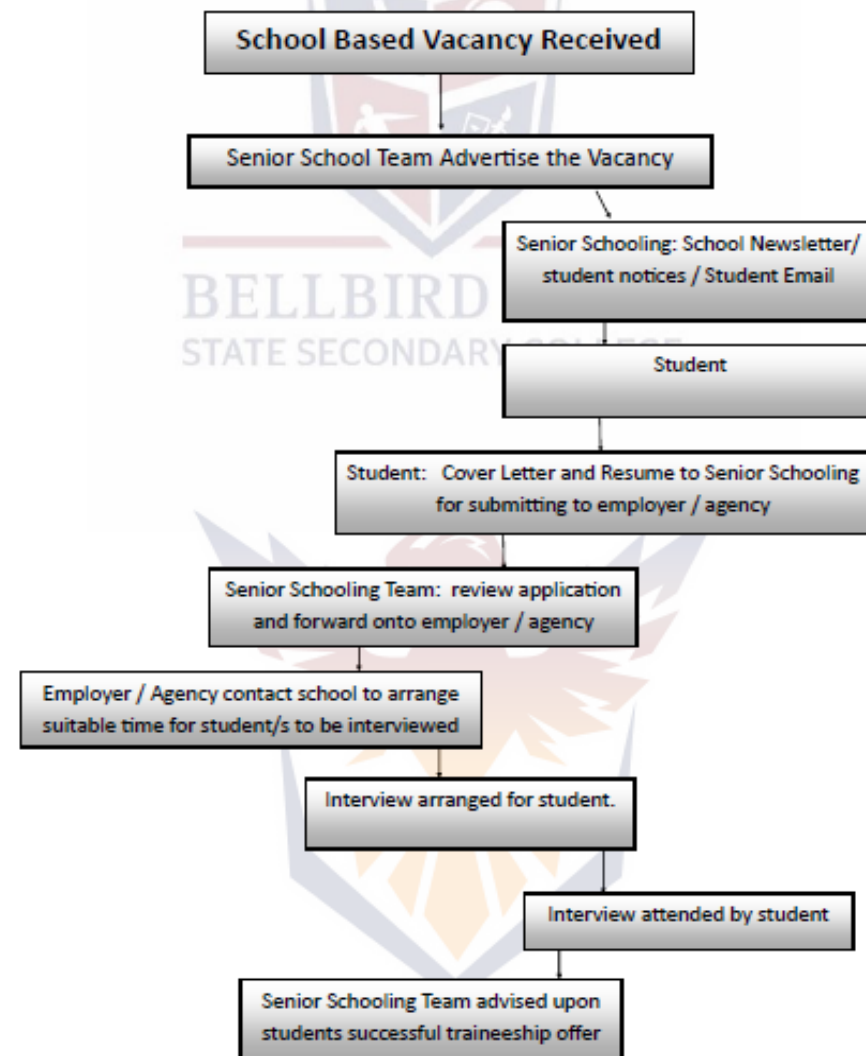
School Based Vacancy Received

Senior School Team Advertise the Vacancy

Senior Schooling: School Newsletter/ student notices / Student Email

BELLBIRD

STATE SECONDARY

Student

Student: Cover Letter and Resume to Senior Schooling for submitting to employer / agency

Senior Schooling Team: review application and forward onto employer / agency

Employer / Agency contact school to arrange suitable time for student/s to be interviewed

Interview arranged for student.

Interview attended by student

Senior Schooling Team advised upon students successful traineeship offer